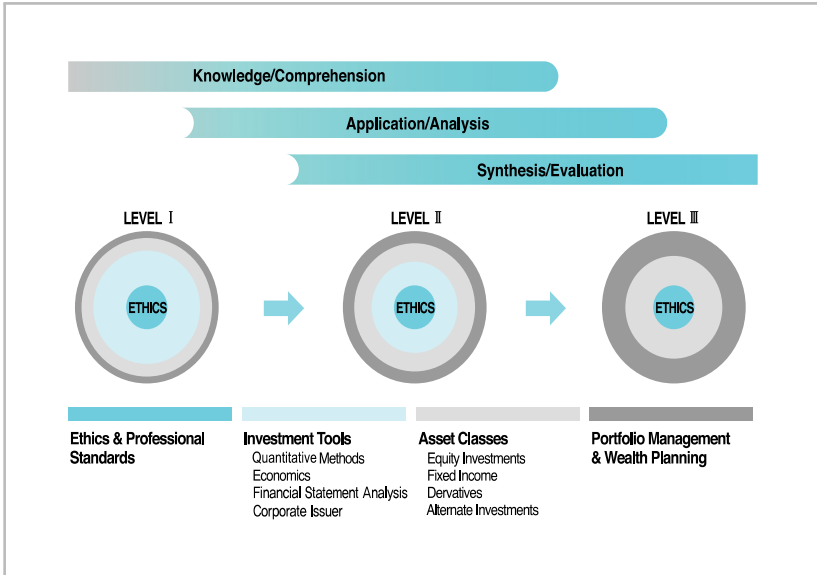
Knowledge/Comprehension

Application/Analysis

Synthesis/Evaluation

LEVEL Ⅰ

ETHICS

LEVEL Ⅱ

ETHICS

LEVEL Ⅲ

ETHICS

Ethics & Professional Standards

Investment Tools
Quantitative Methods
Economics
Financial Statement Analysis
Corporate Issuer

Asset Classes
Equity Investments
Fixed Income
Dervatives
Alternate Investments

Portfolio Management & Wealth Planning